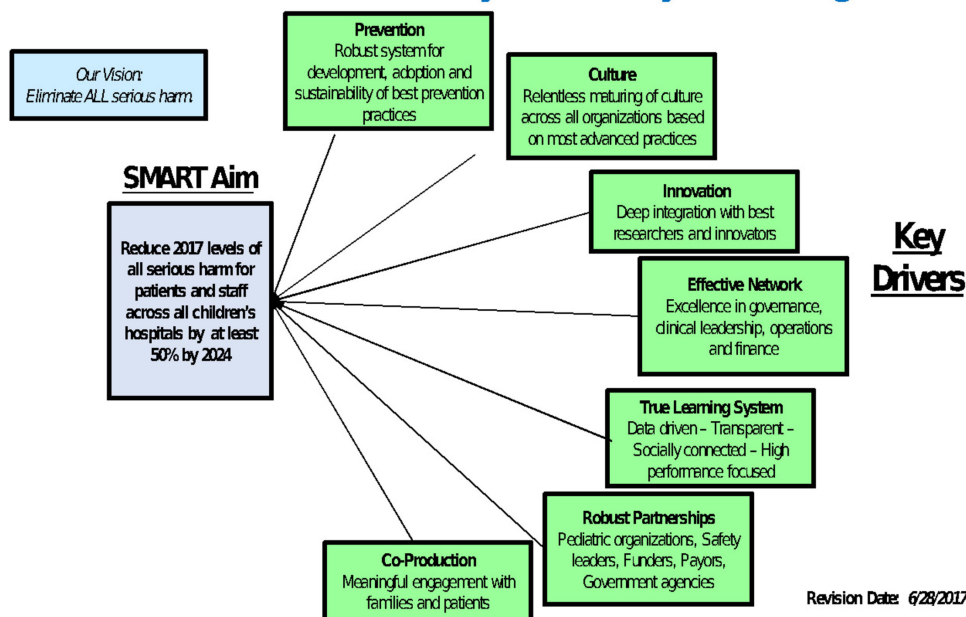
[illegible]

Our Vision:
Eliminate ALL serious harm.

SMART Aim

Reduce 2017 levels of all serious harm for patients and staff across all children's hospitals by at least 50% by 2024

Prevention
Robust system for development, adoption and sustainability of best prevention practices

Culture
Relentless maturing of culture across all organizations based on most advanced practices

Innovation
Deep integration with best researchers and innovators

Key Drivers

Effective Network
Excellence in governance, clinical leadership, operations and finance

True Learning System
Data driven – Transparent – Socially connected – High performance focused

Robust Partnerships
Pediatric organizations, Safety leaders, Funders, Payors, Government agencies

Co-Production
Meaningful engagement with families and patients

Revision Date: 6/28/2017